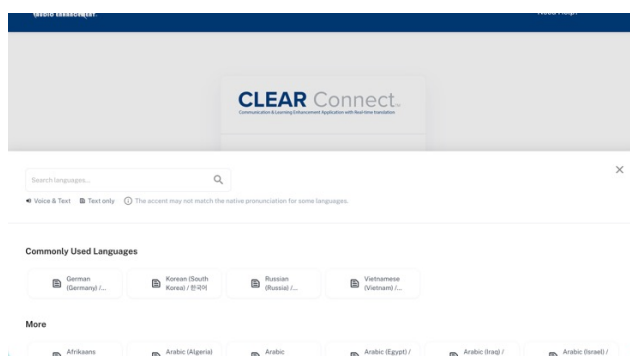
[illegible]

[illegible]

CLEAR Connect

Communication & Learning Enhancement Application with Real-time translation

×

Search languages...

Voice & Text   Text only   The accent may not match the native pronunciation for some languages.

Commonly Used Languages

German (Germany) /...

Korean (South Korea) / 한국어

Russian (Russia) /...

Vietnamese (Vietnam) /...

More

Afrikaans

Arabic (Algeria)

Arabic

Arabic (Egypt) /

Arabic (Iraq) /

Arabic (Israel) /